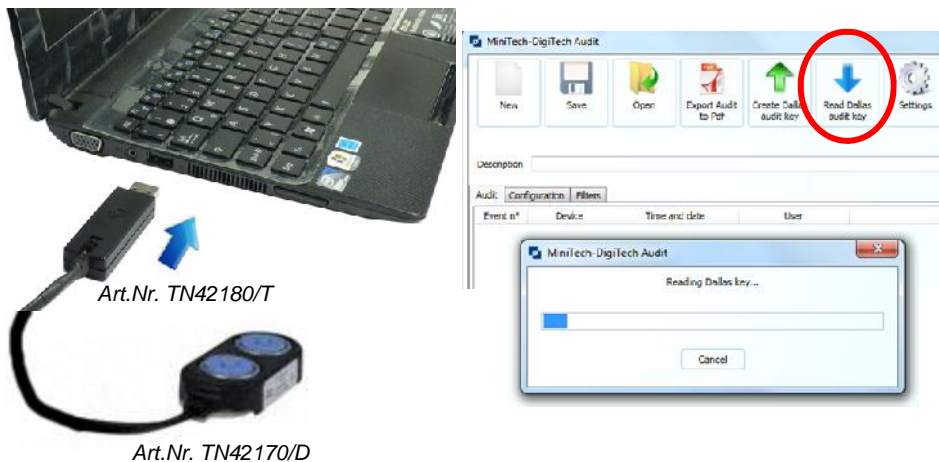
Art.Nr. TN42180/T

Art.Nr. TN42170/D

MiniTech-DigiTech Audit

New

Save

Open

Export Audit to Pdf

Create Dallas audit key

Read Dallas audit key

Settings

Description

Audit

Configuration

Filters

Event n°

Device

Time and date

User

MiniTech-DigiTech Audit

Reading Dallas key...

Cancel